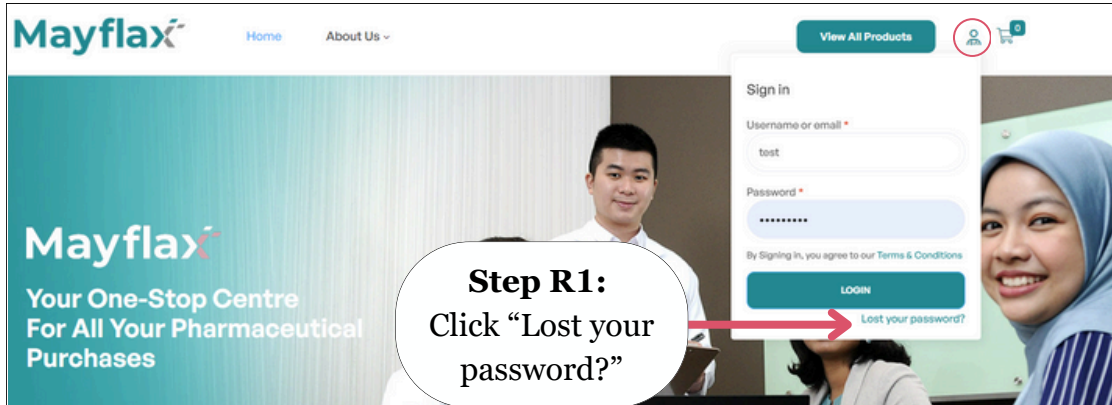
Mayflax

Home

About Us

View All Products

0

Sign in

Username or email *

test

Password *

••••••••••

By Signing in, you agree to our Terms & Conditions

LOGIN

Lost your password?

Mayflax

Your One-Stop Centre For All Your Pharmaceutical Purchases

**Step R1:**
Click “Lost your password?”